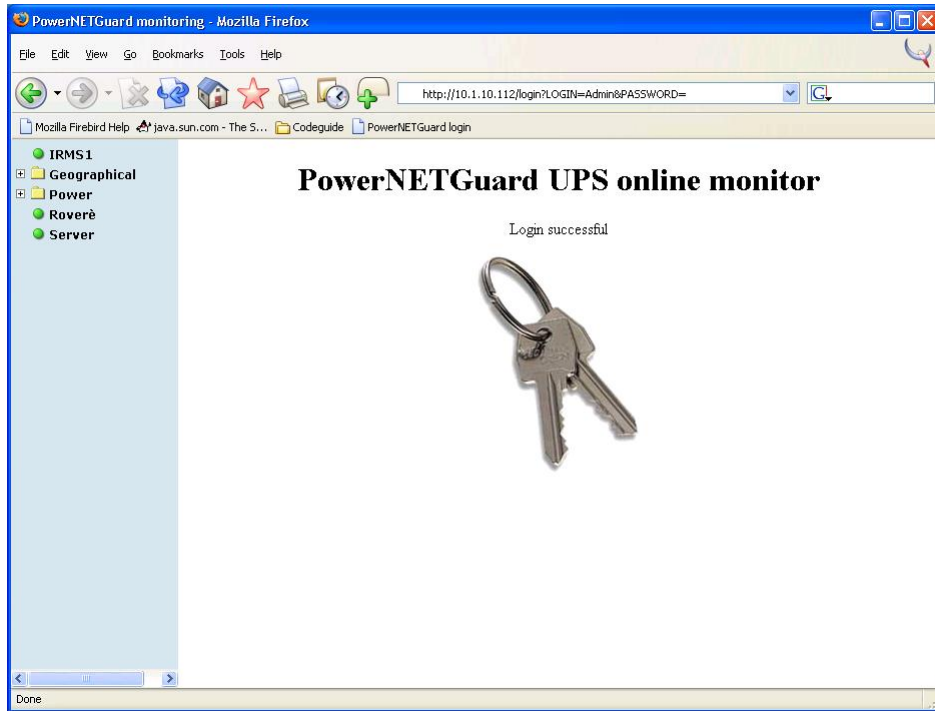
PowerNETGuard monitoring - Mozilla Firefox

File Edit View Go Bookmarks Tools Help

http://10.1.10.112/login?LOGIN=Admin&PASSWORD=

Mozilla Firebird Help java.sun.com - The S... Codeguide PowerNETGuard login

IRMS1
Geographical
Power
Roverè
Server

PowerNETGuard UPS online monitor

Login successful

Done